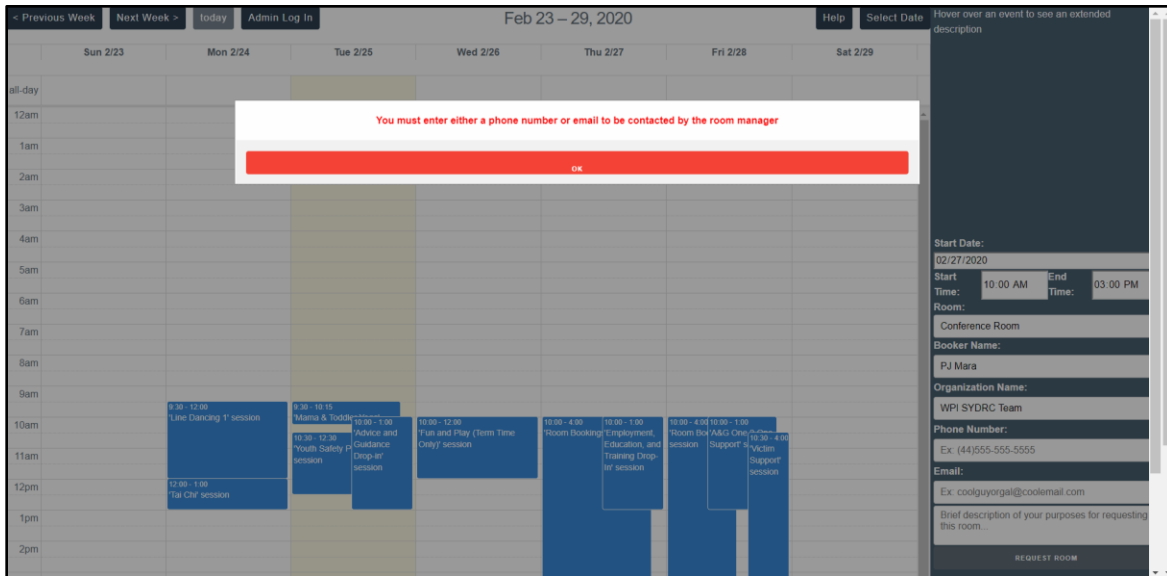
< Previous Week Next Week > today Admin Log In

Feb 23 – 29, 2020

Help Select Date

Hover over an event to see an extended description

Sun 2/23 Mon 2/24 Tue 2/25 Wed 2/26 Thu 2/27 Fri 2/28 Sat 2/29

all-day

12am
1am
2am
3am
4am
5am
6am
7am
8am
9am
10am
11am
12pm
1pm
2pm

You must enter either a phone number or email to be contacted by the room manager

OK

9:30 - 12:00
'Line Dancing 1' session

12:00 - 1:00
'Tai Chi' session

9:30 - 10:15
'Mama & Toddle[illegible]

10:30 - 12:30
'Youth Safety P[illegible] session

10:30 - 1:00
'Advice and Guidance Drop-in' session

10:00 - 12:00
'Fun and Play (Term Time Only)' session

10:00 - 4:00
'Room Booking'

10:00 - 1:00
'Employment, Education, and Training Drop-In' session

10:00 - 4:00
'Room Bo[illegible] session

10:00 - 1:00
'A&G One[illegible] Support' s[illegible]

10:30 - 4:00
'Victim Support' session

Start Date:
02/27/2020
Start Time: 10:00 AM
End Time: 03:00 PM
Room:
Conference Room
Booker Name:
PJ Mara
Organization Name:
WPI SYDRC Team
Phone Number:
Ex: (44)555-555-5555
Email:
Ex: coolguyorgal@coolemail.com
Brief description of your purposes for requesting this room...
REQUEST ROOM